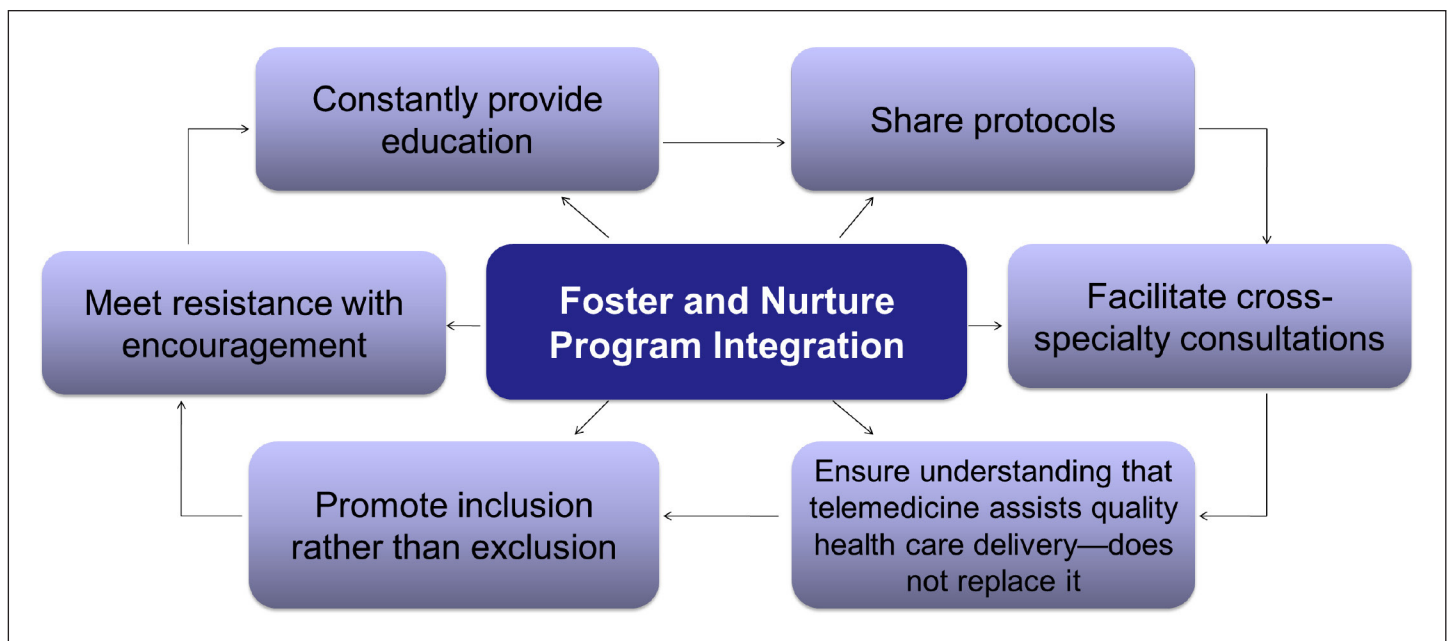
Constantly provide education

Share protocols

Meet resistance with encouragement

Foster and Nurture Program Integration

Facilitate cross-specialty consultations

Promote inclusion rather than exclusion

Ensure understanding that telemedicine assists quality health care delivery—does not replace it